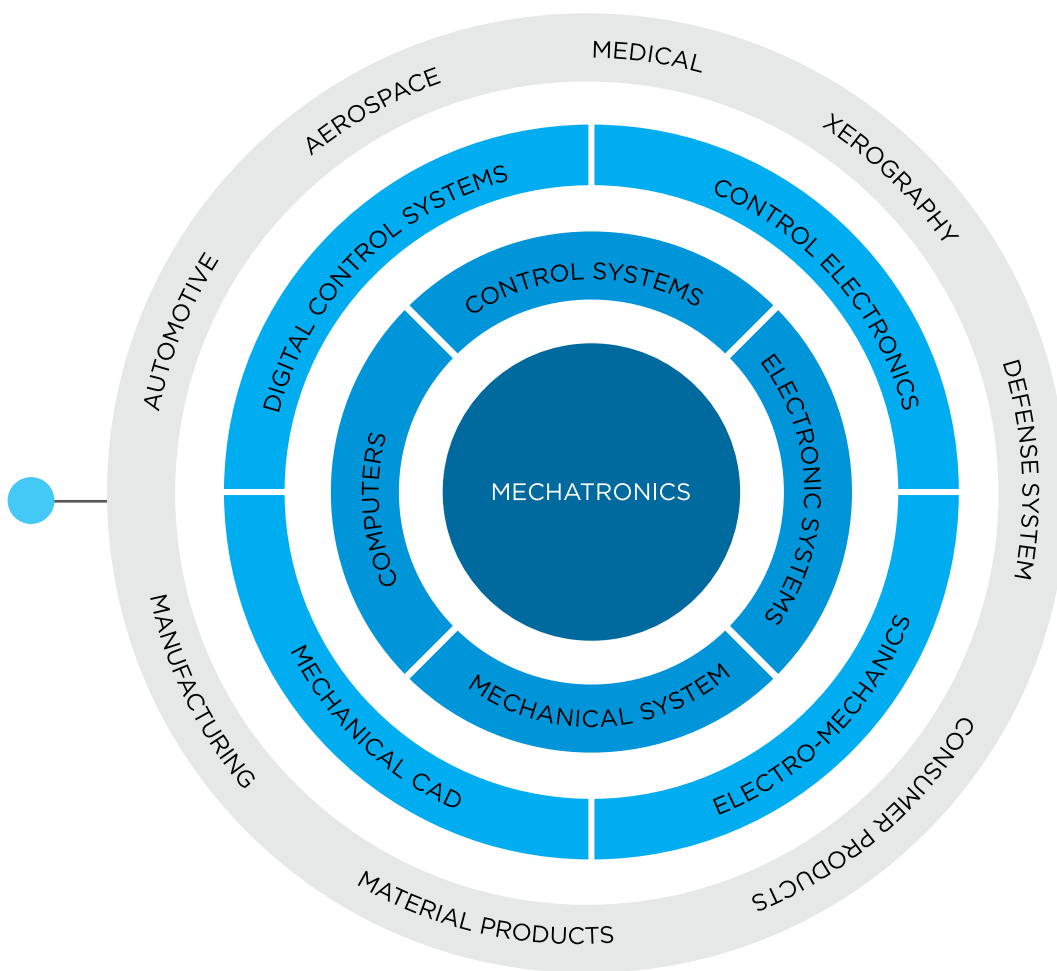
MEDICAL
AEROSPACE
XEROGRAPHY
AUTOMOTIVE
DEFENSE SYSTEM
MANUFACTURING
CONSUMER PRODUCTS
MATERIAL PRODUCTS

DIGITAL CONTROL SYSTEMS
CONTROL ELECTRONICS
MECHANICAL CAD
ELECTRO-MECHANICS

CONTROL SYSTEMS
COMPUTERS
ELECTRONIC SYSTEMS
MECHANICAL SYSTEM

MECHATRONICS